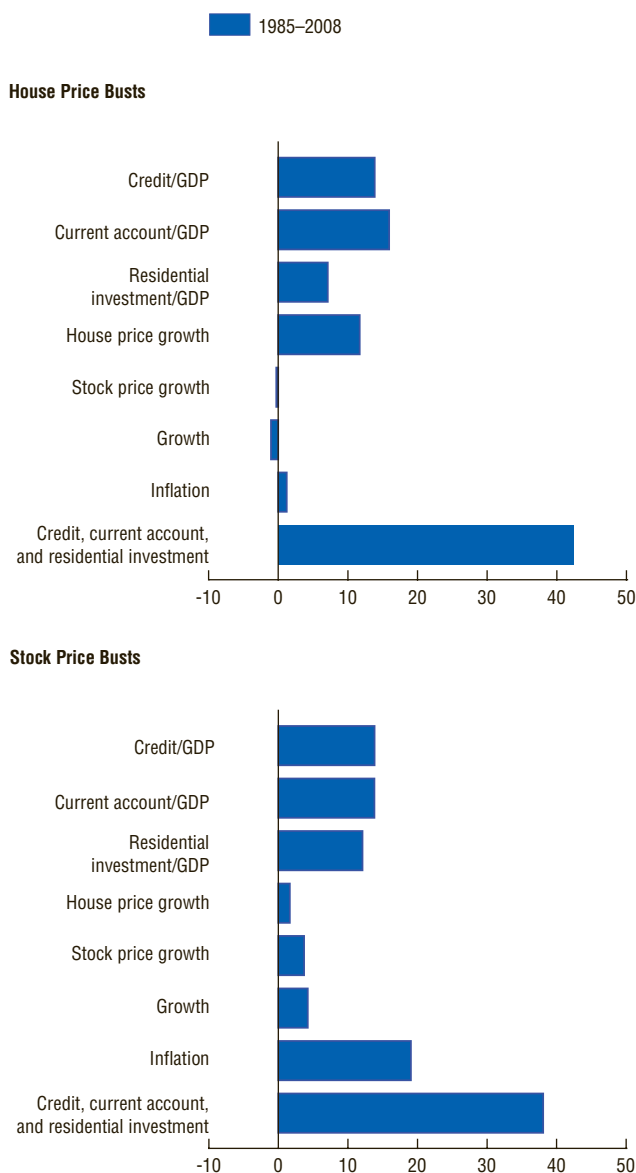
1985–2008

House Price Busts

Credit/GDP
Current account/GDP
Residential investment/GDP
House price growth
Stock price growth
Growth
Inflation
Credit, current account, and residential investment

-10 0 10 20 30 40 50

Stock Price Busts

Credit/GDP
Current account/GDP
Residential investment/GDP
House price growth
Stock price growth
Growth
Inflation
Credit, current account, and residential investment

-10 0 10 20 30 40 50